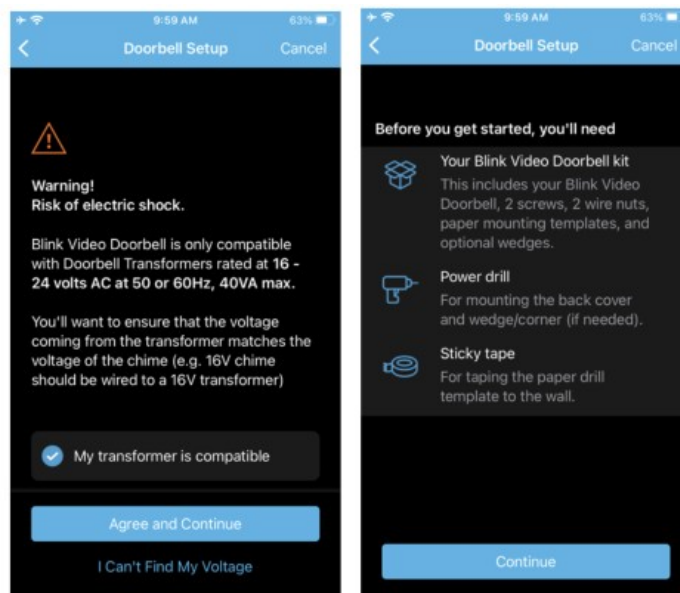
9:59 AM 63%

Doorbell Setup Cancel

Warning!
Risk of electric shock.

Blink Video Doorbell is only compatible with Doorbell Transformers rated at 16 - 24 volts AC at 50 or 60Hz, 40VA max.

You'll want to ensure that the voltage coming from the transformer matches the voltage of the chime (e.g. 16V chime should be wired to a 16V transformer)

My transformer is compatible

Agree and Continue

I Can't Find My Voltage

9:59 AM 63%

Doorbell Setup Cancel

Before you get started, you'll need

Your Blink Video Doorbell kit
This includes your Blink Video Doorbell, 2 screws, 2 wire nuts, paper mounting templates, and optional wedges.

Power drill
For mounting the back cover and wedge/corner (if needed).

Sticky tape
For taping the paper drill template to the wall.

Continue